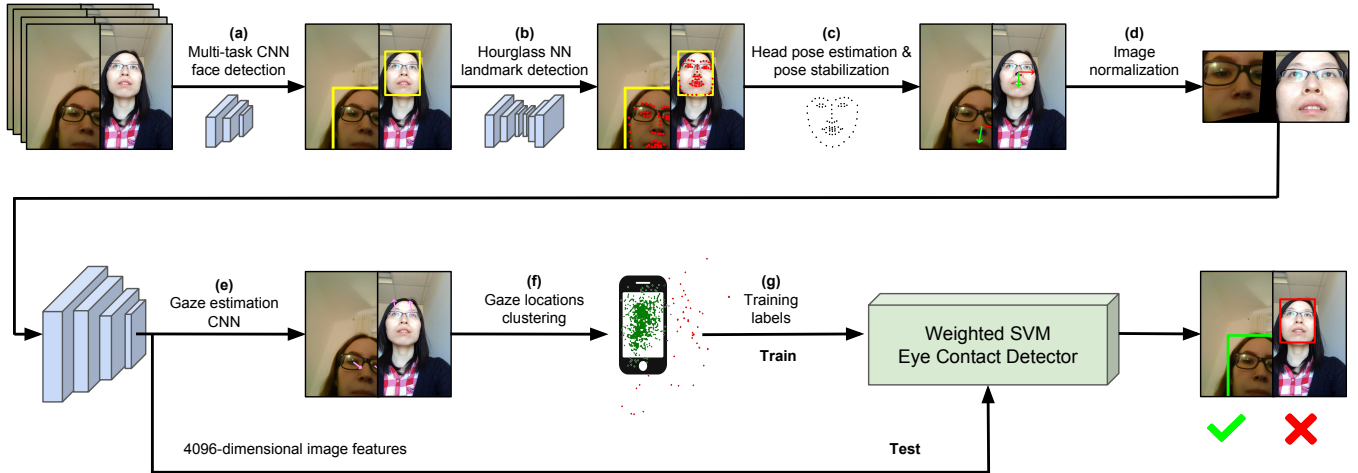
(a)
Multi-task CNN face detection

(b)
Hourglass NN landmark detection

(c)
Head pose estimation & pose stabilization

(d)
Image normalization

(e)
Gaze estimation CNN

(f)
Gaze locations clustering

(g)
Training labels

Train

Weighted SVM
Eye Contact Detector

4096-dimensional image features

Test